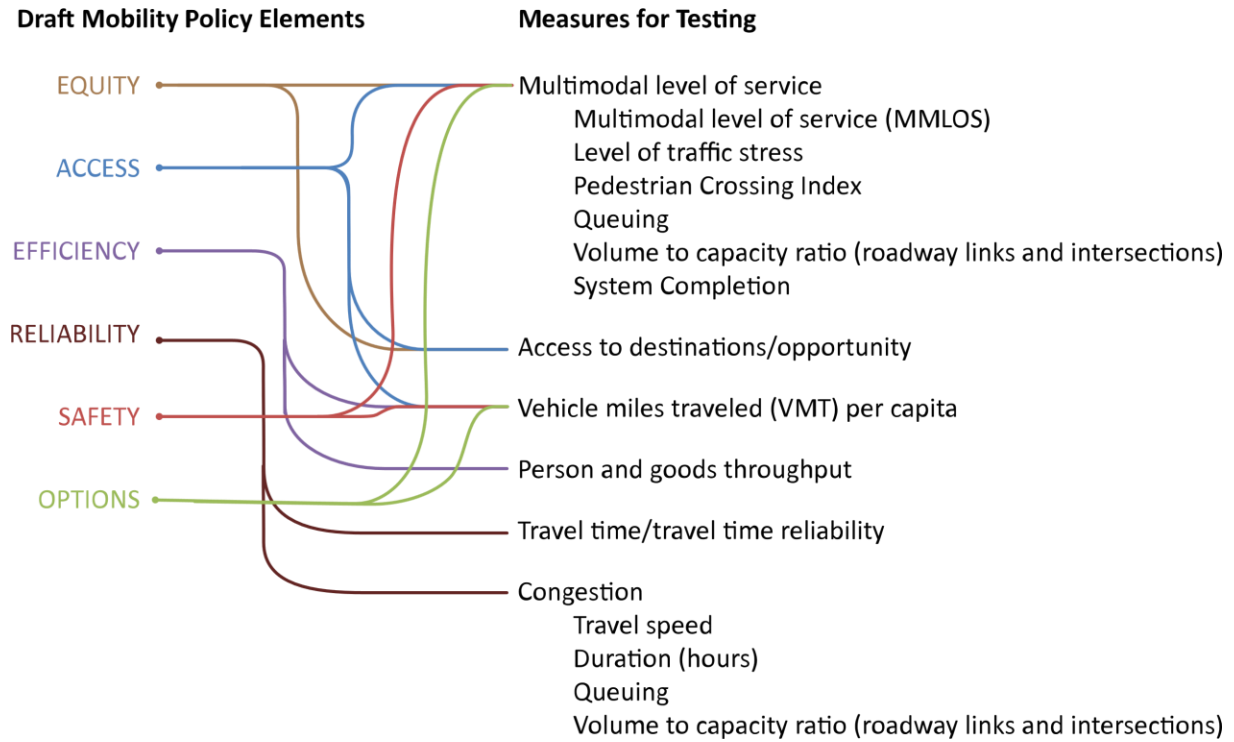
Draft Mobility Policy Elements

EQUITY

ACCESS

EFFICIENCY

RELIABILITY

SAFETY

OPTIONS

Measures for Testing

Multimodal level of service
Multimodal level of service (MMLOS)
Level of traffic stress
Pedestrian Crossing Index
Queuing
Volume to capacity ratio (roadway links and intersections)
System Completion

Access to destinations/opportunity

Vehicle miles traveled (VMT) per capita

Person and goods throughput

Travel time/travel time reliability

Congestion
Travel speed
Duration (hours)
Queuing
Volume to capacity ratio (roadway links and intersections)